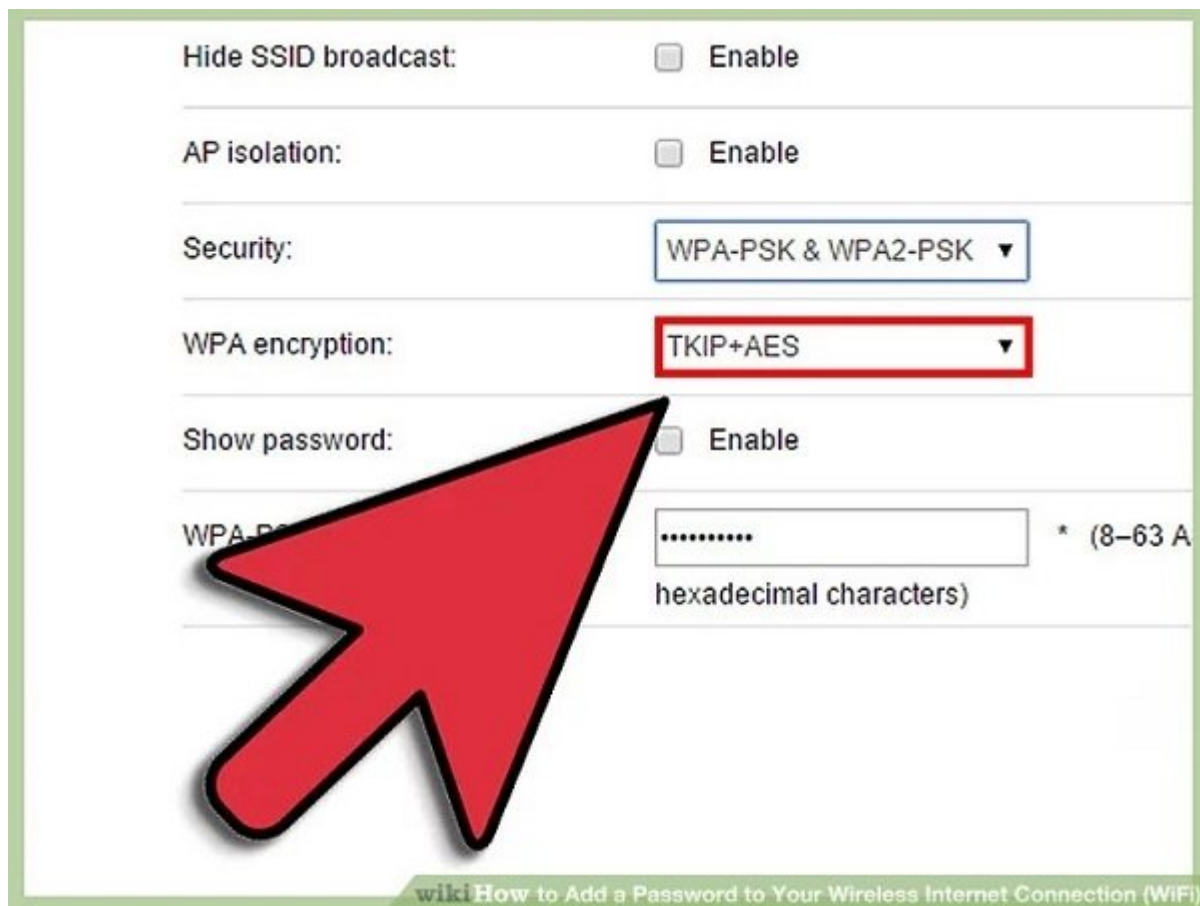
Hide SSID broadcast: Enable

AP isolation: Enable

Security: WPA-PSK & WPA2-PSK ▼

WPA encryption: TKIP+AES ▼

Show password: Enable

WPA-P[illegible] •••••••••• * (8–63 A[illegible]
hexadecimal characters)

wikiHow to Add a Password to Your Wireless Internet Connection (WiFi)